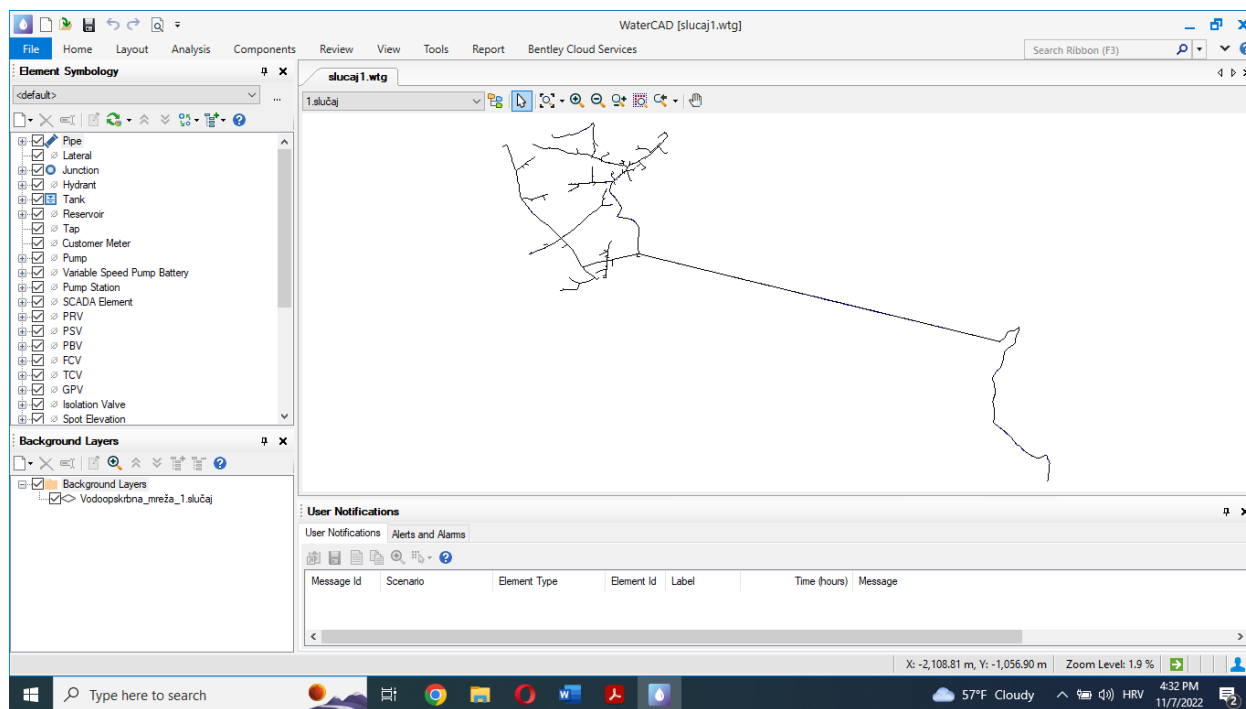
WaterCAD [slucaj1.wtg]

File Home Layout Analysis Components Review View Tools Report Bentley Cloud Services

Search Ribbon (F3)

Element Symbology

<default>

Pipe
Lateral
Junction
Hydrant
Tank
Reservoir
Tap
Customer Meter
Pump
Variable Speed Pump Battery
Pump Station
SCADA Element
PRV
PSV
PBV
FCV
TCV
GPV
Isolation Valve
Spot Elevation

Background Layers

Background Layers
Vodoopskrbna_mreža_1.slučaj

slucaj1.wtg

1.slučaj

User Notifications

User Notifications | Alerts and Alarms

| Message Id | Scenario | Element Type | Element Id | Label | Time (hours) | Message |
|---|---|---|---|---|---|---|

X: -2,108.81 m, Y: -1,056.90 m Zoom Level: 1.9 %

Type here to search

57°F Cloudy HRV 4:32 PM 11/7/2022